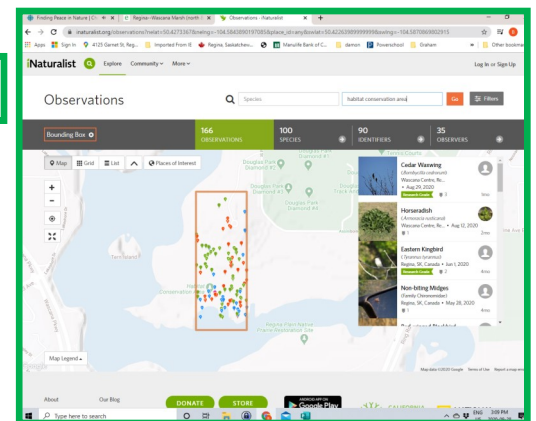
Finding Peace in Nature | Cit × | Regina - Wascana Marsh (north × | Observations · iNaturalist × | +

inaturalist.org/observations?nelat=50.42733678&nelng=-104.584&swlat=50.4226&swlng=-104.587

Apps | Sign In | 4125 Garnet St, Reg... | Imported From IE | Regina, Saskatchew... | Manulife Bank of C... | damon | Powerschool | Graham | Other bookmarks

iNaturalist | Explore | Community | More | Log In or Sign Up

Observations

Species | habitat conservation area | Go | Filters

Bounding Box

166 OBSERVATIONS | 100 SPECIES | 90 IDENTIFIERS | 35 OBSERVERS

Map | Grid | List | Places of Interest

Douglas Park | Terry Island | Douglas Park Diamond #1 | Douglas Park Diamond #2 | Douglas Park Diamond #3 | Douglas Park Diamond #4 | Habitat Conservation Area | Wascana Habitat Conservation Area | Douglas Park | Wascana Centre | National Prairie Center

Cedar Waxwing
(Bombycilla cedrorum)
Wascana Centre, Re...
Aug 29, 2020
Research Grade

Horseradish
(Armoracia rusticana)
Wascana Centre, Re... Aug 12, 2020

Eastern Kingbird
(Tyrannus tyrannus)
Regina, SK, Canada Jun 1, 2020
Research Grade

Non-biting Midges
(Family Chironomidae)
Regina, SK, Canada May 28, 2020

Map Legend

Map data ©2020 Google | Terms of Use | Report a map error

About | Our Blog | DONATE | STORE | Google Play

Type here to search

ENG 3:09 PM